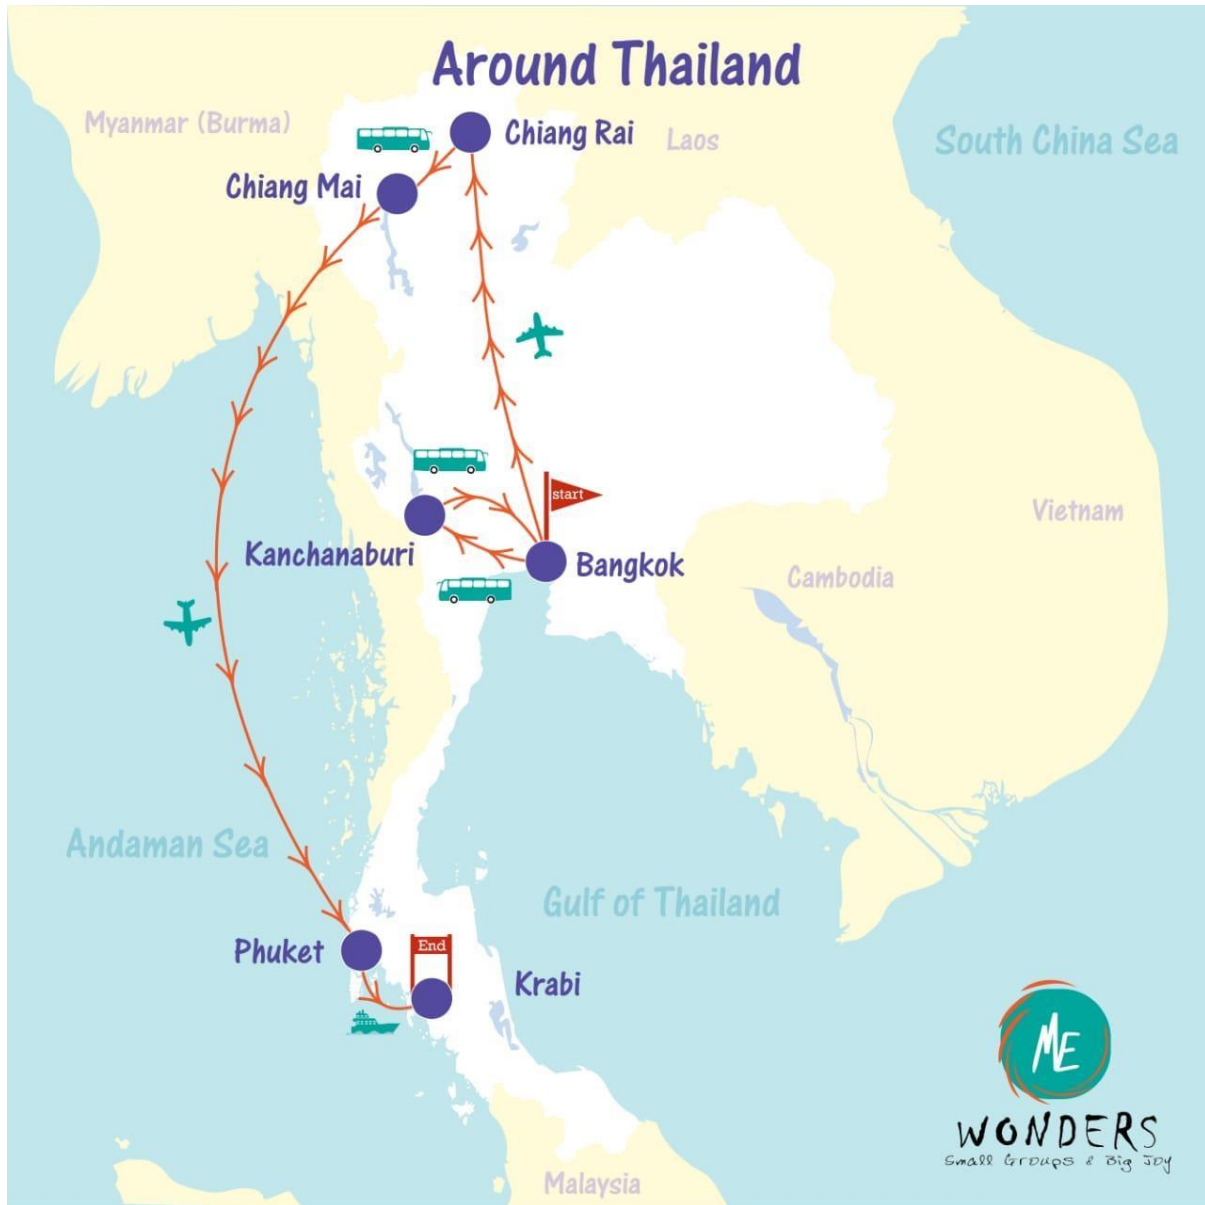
Around Thailand

Myanmar (Burma)

Chiang Rai

Laos

South China Sea

Chiang Mai

start

Kanchanaburi

Bangkok

Vietnam

Cambodia

Andaman Sea

Gulf of Thailand

Phuket

End

Krabi

ME

WONDERS

Small Groups & Big Joy

Malaysia